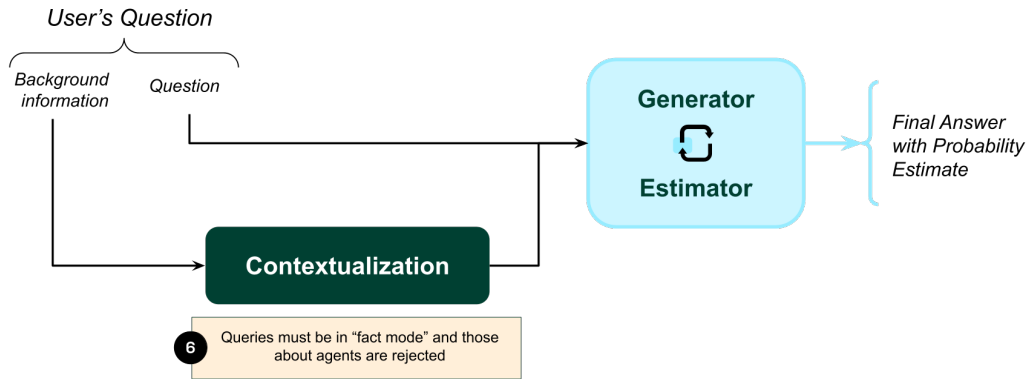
User's Question

Background information

Question

Generator

Estimator

Final Answer with Probability Estimate

Contextualization

6

Queries must be in "fact mode" and those about agents are rejected